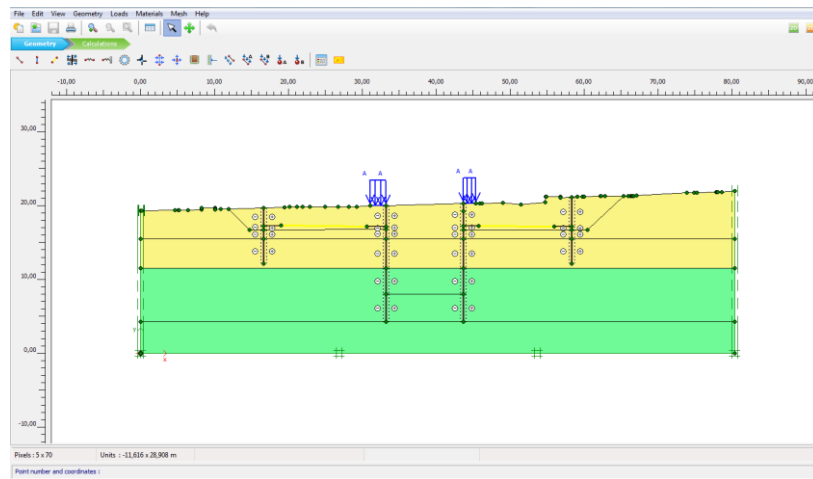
File Edit View Geometry Loads Materials Mesh Help

Geometry Calculations

-10,00 0,00 10,00 20,00 30,00 40,00 50,00 60,00 70,00 80,00 90,00

30,00

20,00

10,00

0,00

-10,00

A A

A A

y

x

Pixels : 5 x 70 Units : -11,616 x 28,908 m

Point number and coordinates :